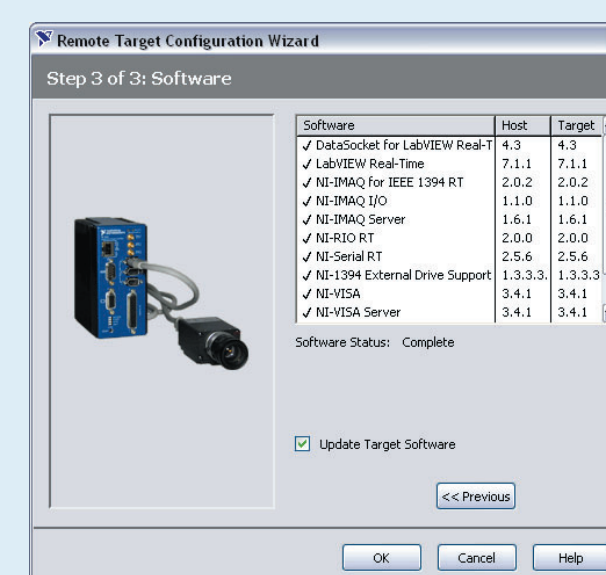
Remote Target Configuration Wizard

Step 3 of 3: Software

| Software | Host | Target |
|---|---|---|
| ✓ DataSocket for LabVIEW Real-T | 4.3 | 4.3 |
| ✓ LabVIEW Real-Time | 7.1.1 | 7.1.1 |
| ✓ NI-IMAQ for IEEE 1394 RT | 2.0.2 | 2.0.2 |
| ✓ NI-IMAQ I/O | 1.1.0 | 1.1.0 |
| ✓ NI-IMAQ Server | 1.6.1 | 1.6.1 |
| ✓ NI-RIO RT | 2.0.0 | 2.0.0 |
| ✓ NI-Serial RT | 2.5.6 | 2.5.6 |
| ✓ NI-1394 External Drive Support | 1.3.3.3. | 1.3.3.3 |
| ✓ NI-VISA | 3.4.1 | 3.4.1 |
| ✓ NI-VISA Server | 3.4.1 | 3.4.1 |

Software Status: Complete

Update Target Software

<< Previous

OK Cancel Help